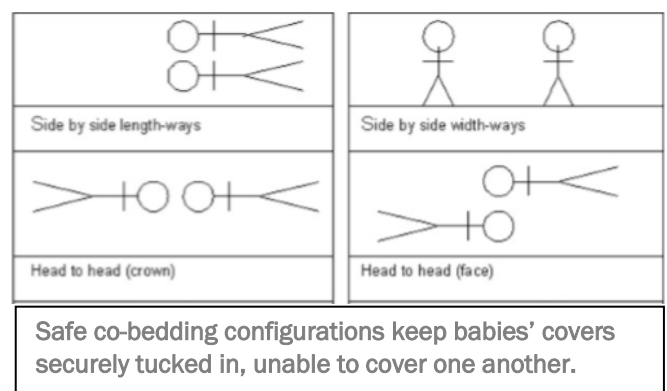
| Side by side length-ways | Side by side width-ways |
|---|---|
| Head to head (crown) | Head to head (face) |

Safe co-bedding configurations keep babies' covers securely tucked in, unable to cover one another.